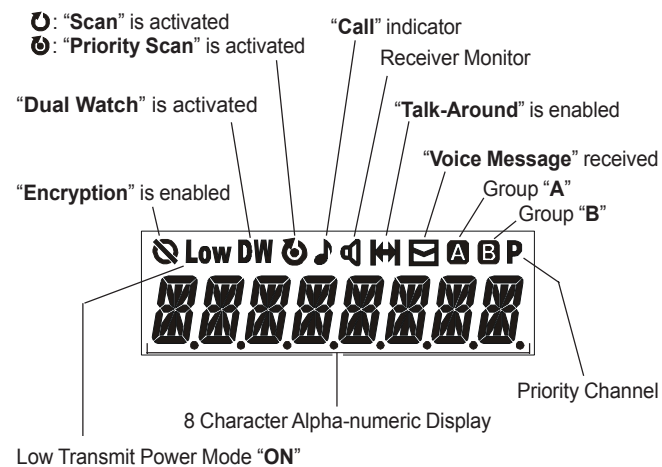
: "Scan" is activated
: "Priority Scan" is activated

"Call" indicator

Receiver Monitor

"Dual Watch" is activated

"Talk-Around" is enabled

"Voice Message" received

Group "A"

Group "B"

"Encryption" is enabled

Low DW P

Priority Channel

8 Character Alpha-numeric Display

Low Transmit Power Mode "ON"